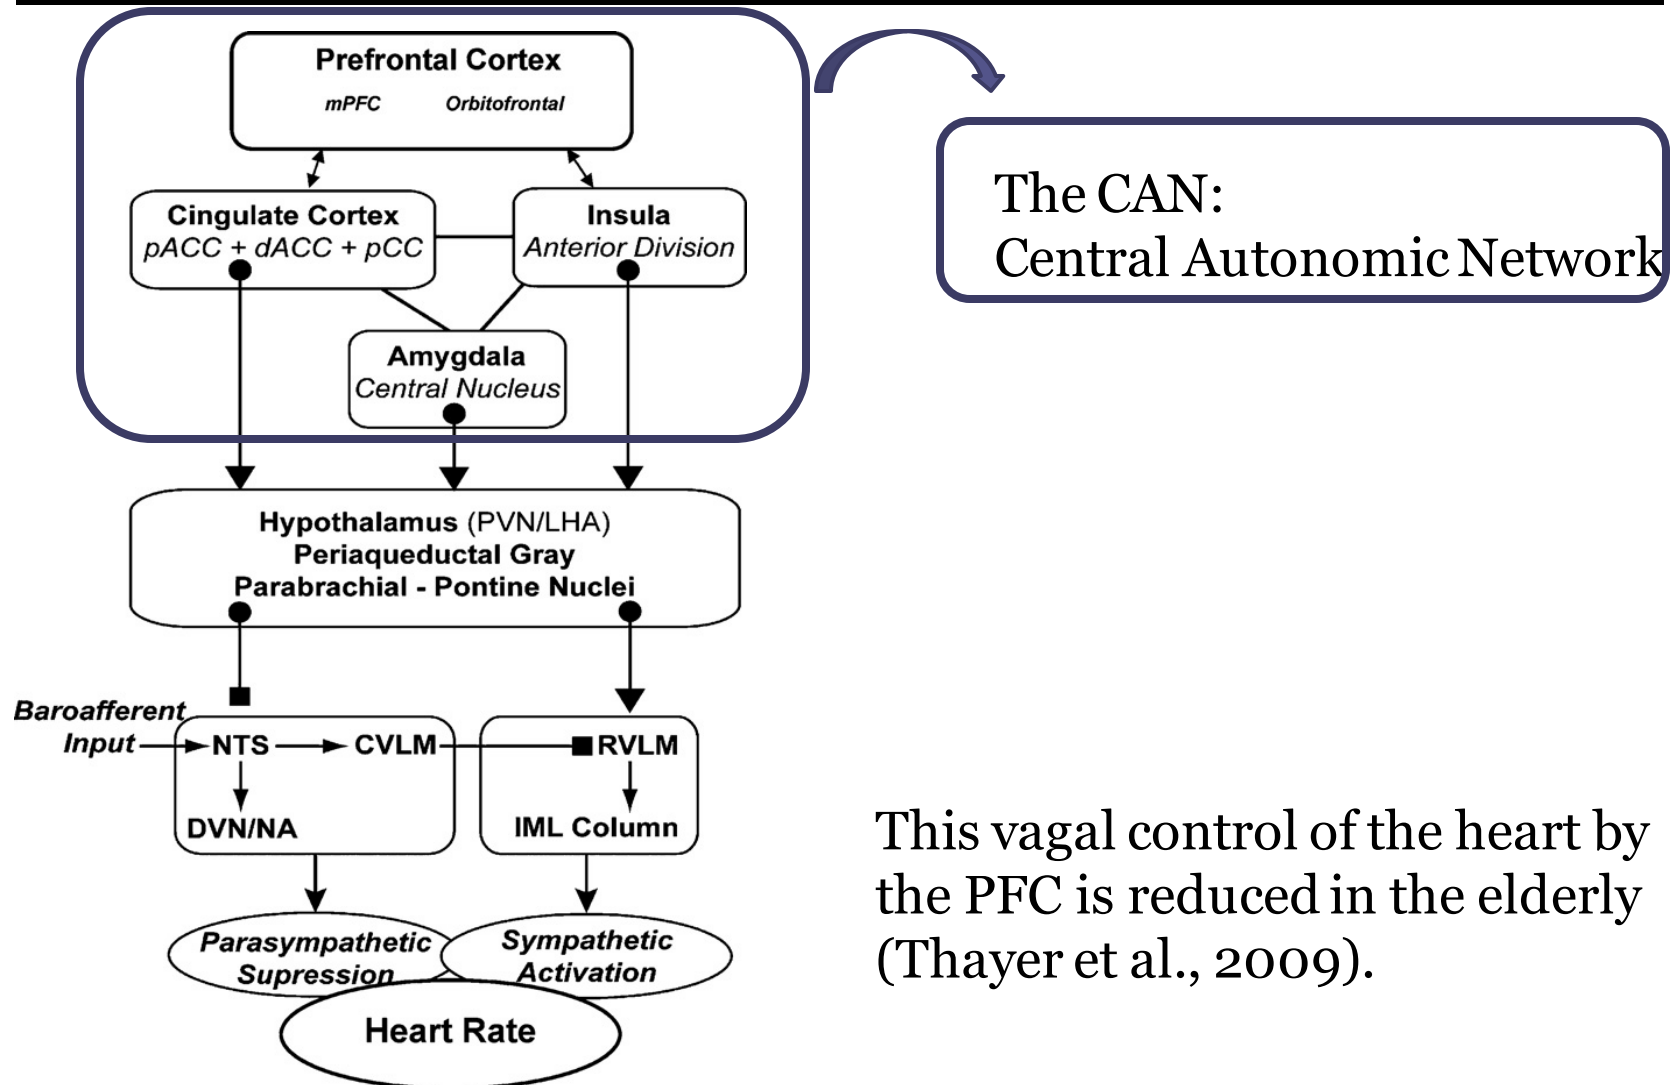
Prefrontal Cortex
mPFC Orbitofrontal

Cingulate Cortex
pACC + dACC + pCC

Insula
Anterior Division

Amygdala
Central Nucleus

Hypothalamus (PVN/LHA)
Periaqueductal Gray
Parabrachial - Pontine Nuclei

Baroafferent Input

NTS

CVLM

RVLM

DVN/NA

IML Column

Parasympathetic Supression

Sympathetic Activation

Heart Rate

The CAN:
Central Autonomic Network

This vagal control of the heart by the PFC is reduced in the elderly (Thayer et al., 2009).